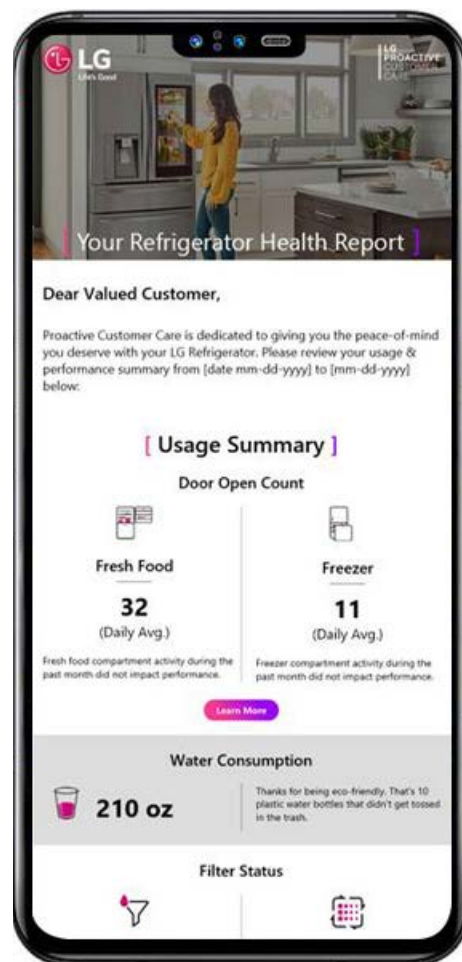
LG
Life's Good

LG PROACTIVE CUSTOMER CARE

[ Your Refrigerator Health Report ]

Dear Valued Customer,

Proactive Customer Care is dedicated to giving you the peace-of-mind you deserve with your LG Refrigerator. Please review your usage & performance summary from [date mm-dd-yyyy] to [mm-dd-yyyy] below:

[ Usage Summary ]

Door Open Count

Fresh Food

32

(Daily Avg.)

Fresh food compartment activity during the past month did not impact performance.

Freezer

11

(Daily Avg.)

Freezer compartment activity during the past month did not impact performance.

Learn More

Water Consumption

210 oz

Thanks for being eco-friendly. That's 10 plastic water bottles that didn't get tossed in the trash.

Filter Status